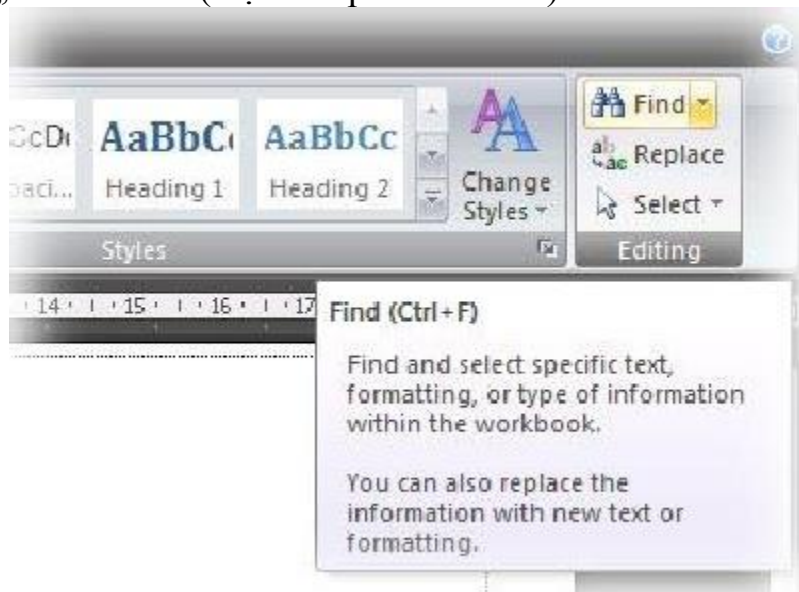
CcDd AaBbCc AaBbCc
paci... Heading 1 Heading 2
Change Styles
Styles
Find
Replace
Select
Editing
14 · 15 · 16 · 17
Find (Ctrl+F)

Find and select specific text, formatting, or type of information within the workbook.

You can also replace the information with new text or formatting.